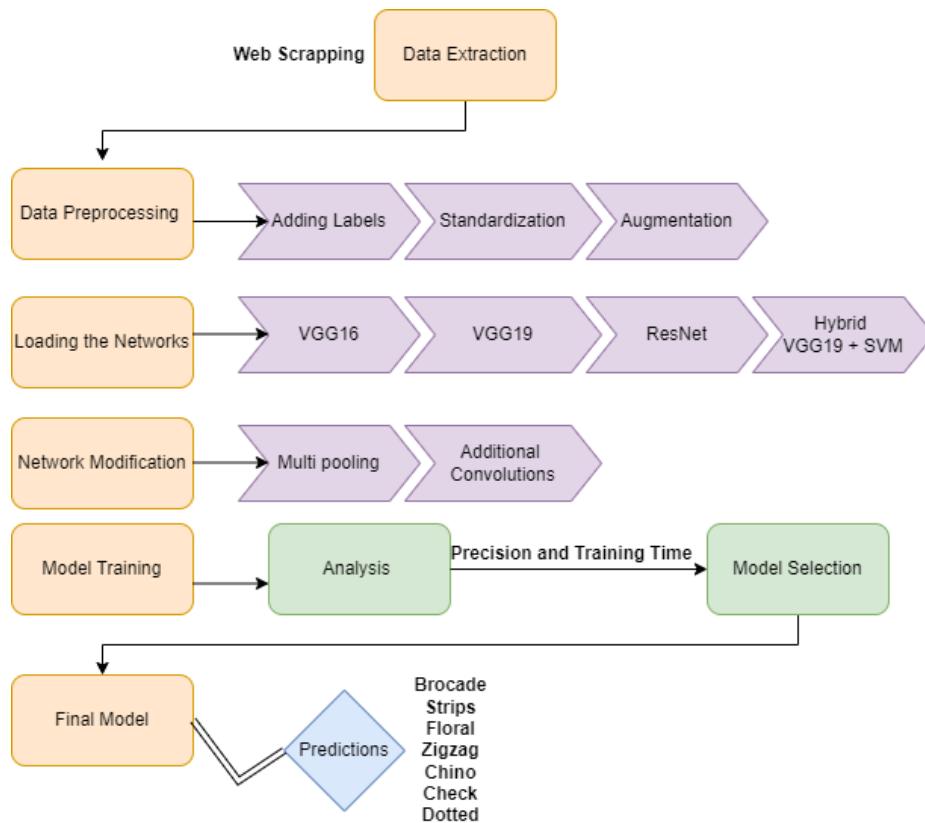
Web Scrapping
Data Extraction

Data Preprocessing
Adding Labels
Standardization
Augmentation

Loading the Networks
VGG16
VGG19
ResNet
Hybrid VGG19 + SVM

Network Modification
Multi pooling
Additional Convolutions

Model Training
Analysis
Precision and Training Time
Model Selection

Final Model
Predictions
Brocade
Strips
Floral
Zigzag
Chino
Check
Dotted